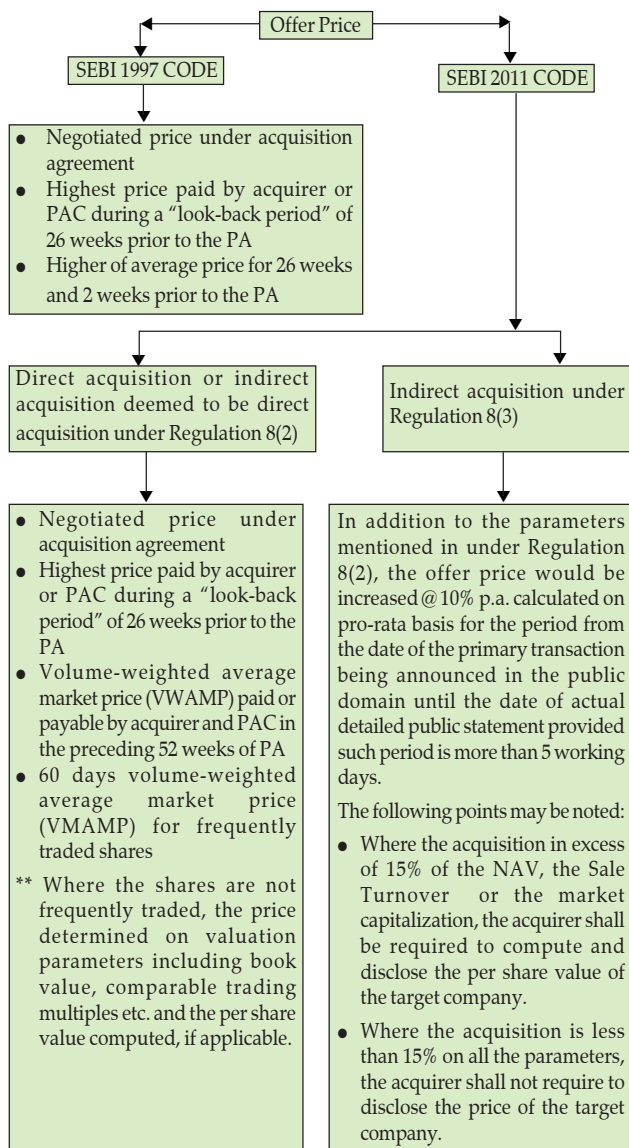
Offer Price

SEBI 1997 CODE

SEBI 2011 CODE

- Negotiated price under acquisition agreement
- Highest price paid by acquirer or PAC during a "look-back period" of 26 weeks prior to the PA
- Higher of average price for 26 weeks and 2 weeks prior to the PA

Direct acquisition or indirect acquisition deemed to be direct acquisition under Regulation 8(2)

Indirect acquisition under Regulation 8(3)

- Negotiated price under acquisition agreement
- Highest price paid by acquirer or PAC during a "look-back period" of 26 weeks prior to the PA
- Volume-weighted average market price (VWAMP) paid or payable by acquirer and PAC in the preceding 52 weeks of PA
- 60 days volume-weighted average market price (VMAMP) for frequently traded shares

** Where the shares are not frequently traded, the price determined on valuation parameters including book value, comparable trading multiples etc. and the per share value computed, if applicable.

In addition to the parameters mentioned in under Regulation 8(2), the offer price would be increased @ 10% p.a. calculated on pro-rata basis for the period from the date of the primary transaction being announced in the public domain until the date of actual detailed public statement provided such period is more than 5 working days.

The following points may be noted:

- Where the acquisition in excess of 15% of the NAV, the Sale Turnover or the market capitalization, the acquirer shall be required to compute and disclose the per share value of the target company.
- Where the acquisition is less than 15% on all the parameters, the acquirer shall not require to disclose the price of the target company.